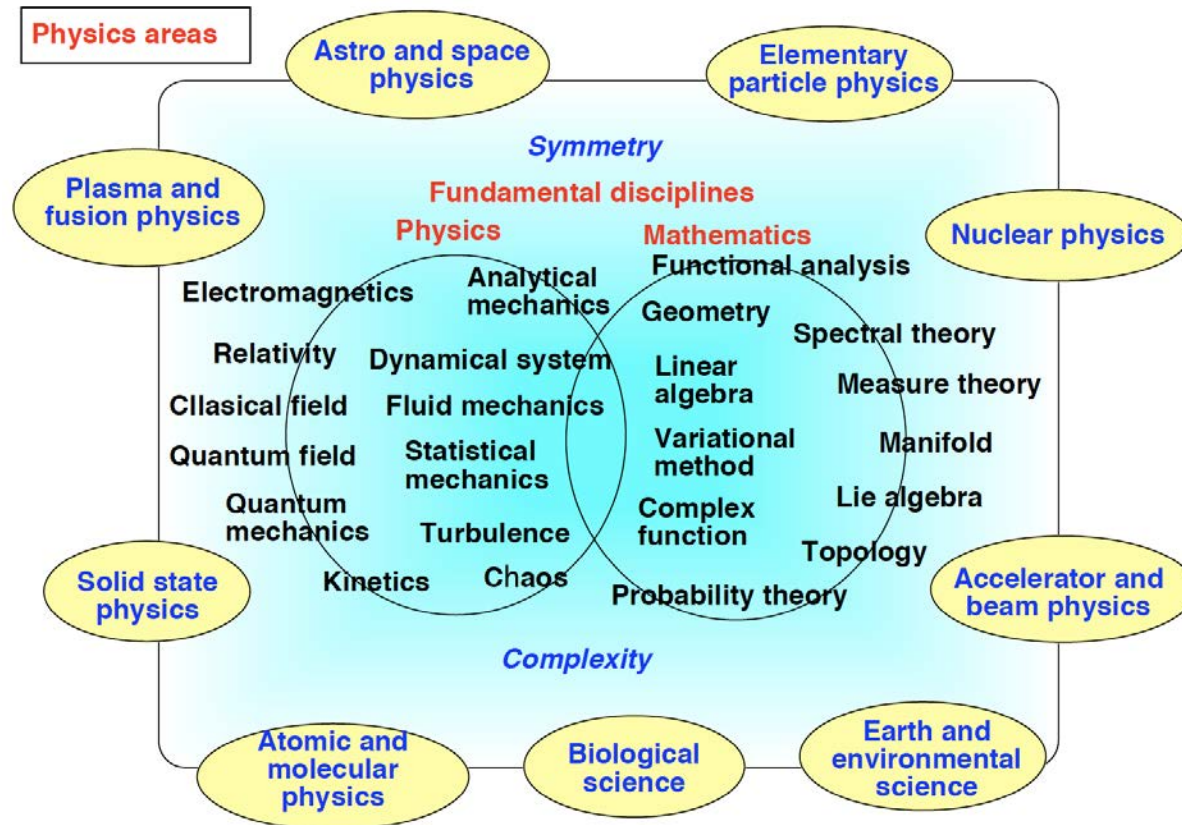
Physics areas

Astro and space physics

Elementary particle physics

Symmetry

Plasma and fusion physics

Fundamental disciplines

Nuclear physics

Physics

Mathematics

Electromagnetics

Analytical mechanics

Functional analysis

Geometry

Spectral theory

Relativity

Dynamical system

Linear algebra

Measure theory

Cllasical field

Fluid mechanics

Variational method

Manifold

Quantum field

Statistical mechanics

Quantum mechanics

Complex function

Lie algebra

Turbulence

Topology

Kinetics

Chaos

Probability theory

Solid state physics

Accelerator and beam physics

Complexity

Atomic and molecular physics

Biological science

Earth and environmental science